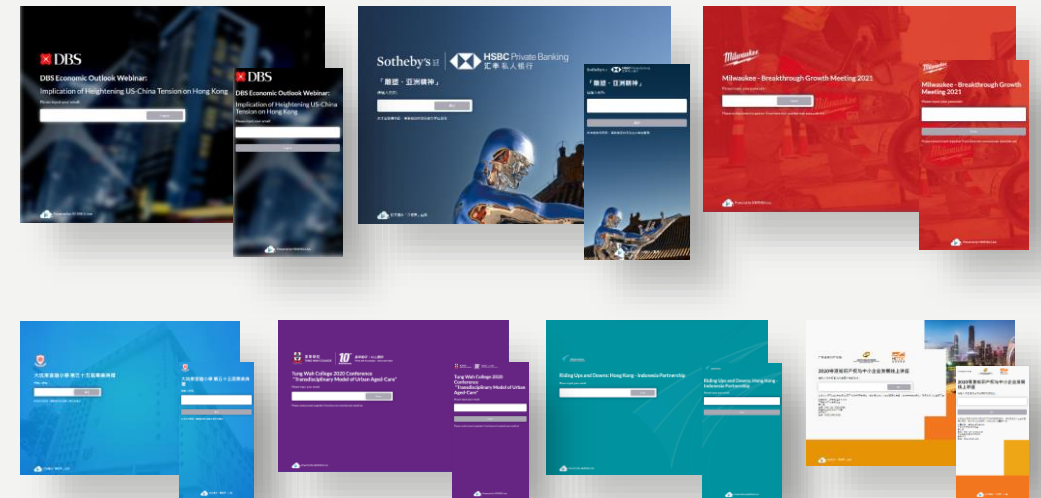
DBS

DBS Economic Outlook Webinar:

Implication of Heightening US-China Tension on Hong Kong

DBS

DBS Economic Outlook Webinar:

Implication of Heightening US-China Tension on Hong Kong

Sotheby's

HSBC Private Banking
汇丰私人银行

「雕塑 · 亞洲精神」

Sotheby's

「雕塑 · 亞洲精神」

Milwaukee

Milwaukee - Breakthrough Growth Meeting 2021

Milwaukee

Milwaukee - Breakthrough Growth Meeting 2021

Tung Wah College 2020 Conference "Transdisciplinary Model of Urban Aged-Care"

Tung Wah College 2020 Conference "Transdisciplinary Model of Urban Aged-Care"

Riding Ups and Downs: Hong Kong - Indonesia Partnership

Riding Ups and Downs: Hong Kong - Indonesia Partnership

2020年香港房产投资中小企业发展线上峰会

2020年香港房产投资中小企业发展线上峰会